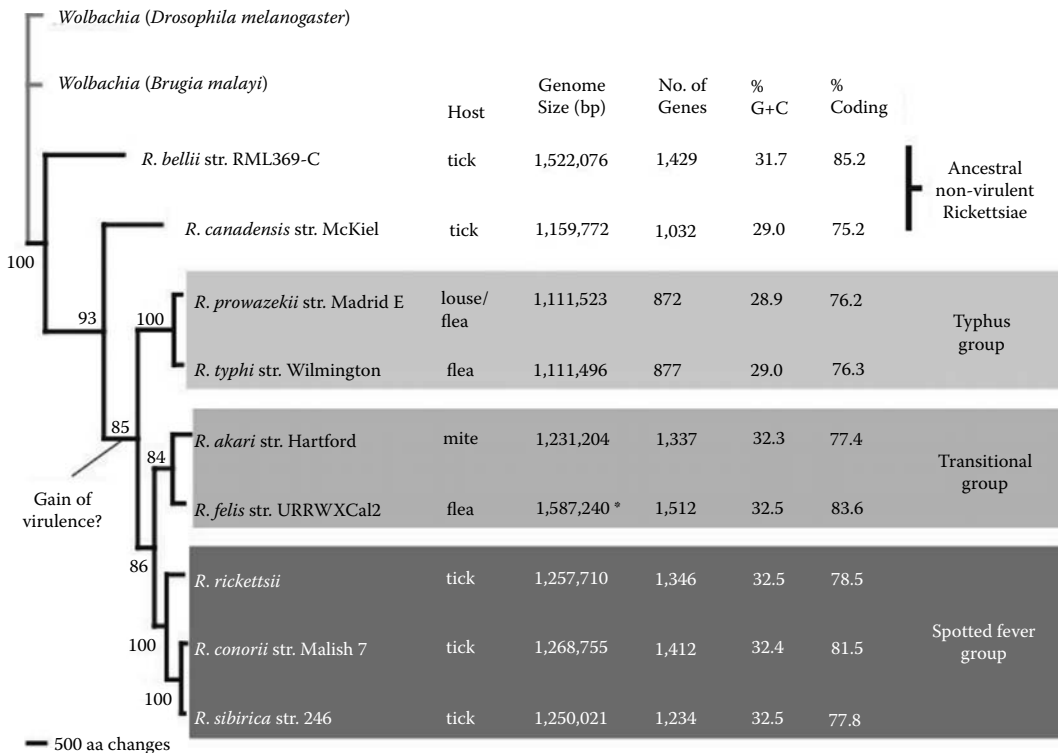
*Wolbachia* (*Drosophila melanogaster*)

*Wolbachia* (*Brugia malayi*)

| | Host | Genome Size (bp) | No. of Genes | % G+C | % Coding | |
|---|---|---|---|---|---|---|
| *R. bellii* str. RML369-C | tick | 1,522,076 | 1,429 | 31.7 | 85.2 | Ancestral non-virulent Rickettsiae |
| *R. canadensis* str. McKiel | tick | 1,159,772 | 1,032 | 29.0 | 75.2 | |
| *R. prowazekii* str. Madrid E | louse/ flea | 1,111,523 | 872 | 28.9 | 76.2 | Typhus group |
| *R. typhi* str. Wilmington | flea | 1,111,496 | 877 | 29.0 | 76.3 | |
| *R. akari* str. Hartford | mite | 1,231,204 | 1,337 | 32.3 | 77.4 | Transitional group |
| *R. felis* str. URRWXCal2 | flea | 1,587,240 * | 1,512 | 32.5 | 83.6 | |
| *R. rickettsii* | tick | 1,257,710 | 1,346 | 32.5 | 78.5 | Spotted fever group |
| *R. conorii* str. Malish 7 | tick | 1,268,755 | 1,412 | 32.4 | 81.5 | |
| *R. sibirica* str. 246 | tick | 1,250,021 | 1,234 | 32.5 | 77.8 | |

100

93

100

85

84

Gain of virulence?

86

100

100

500 aa changes